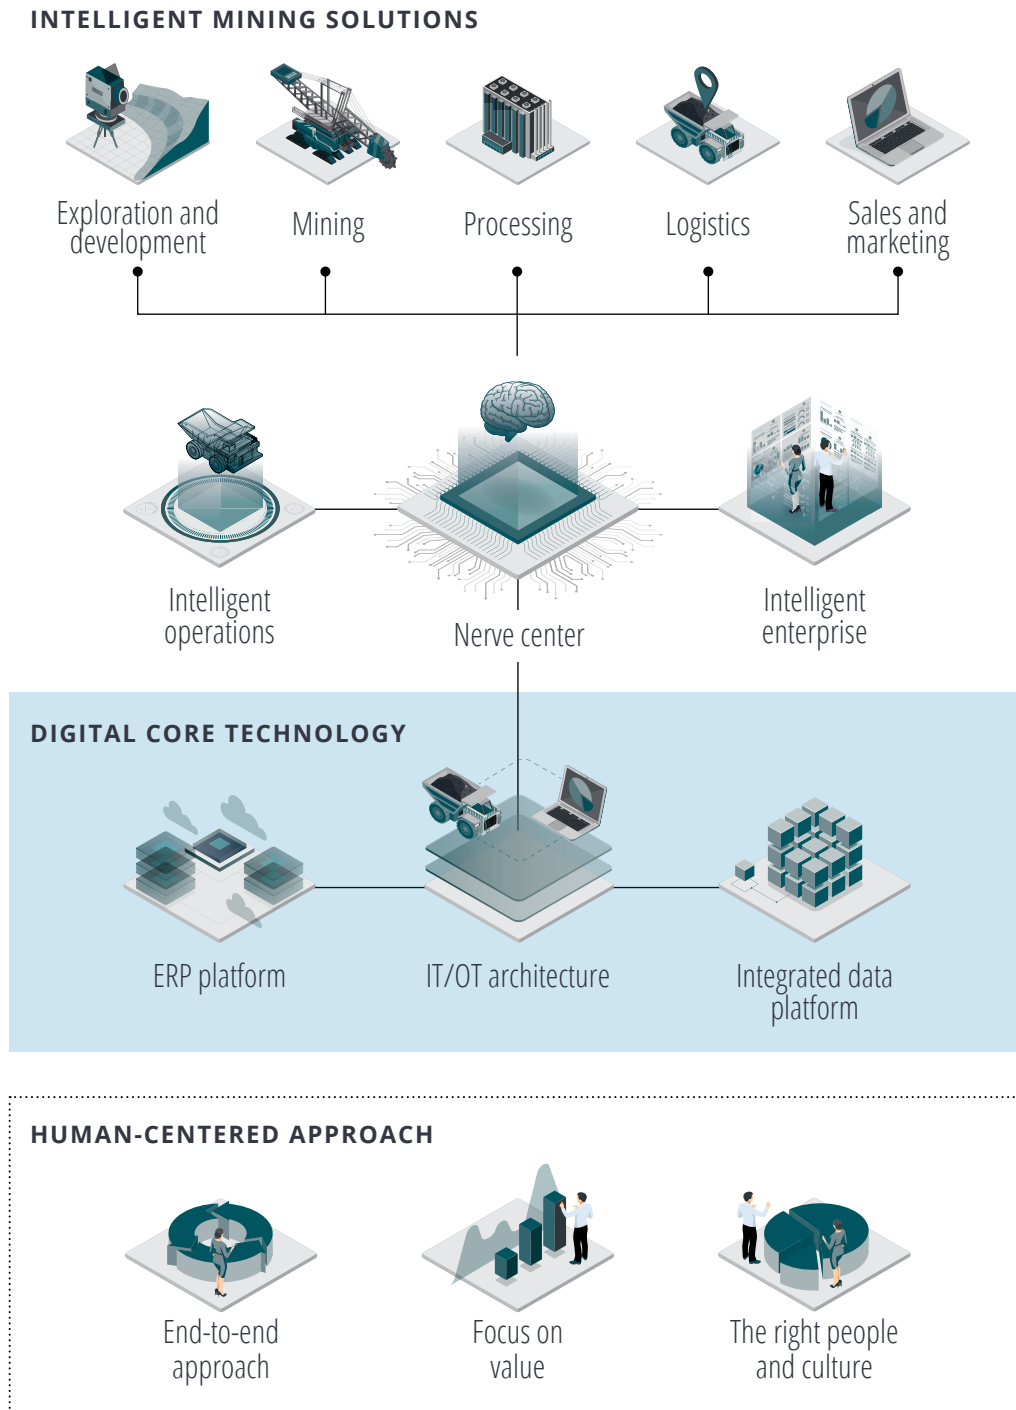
INTELLIGENT MINING SOLUTIONS

Exploration and development

Mining

Processing

Logistics

Sales and marketing

Intelligent operations

Nerve center

Intelligent enterprise

DIGITAL CORE TECHNOLOGY

ERP platform

IT/OT architecture

Integrated data platform

HUMAN-CENTERED APPROACH

End-to-end approach

Focus on value

The right people and culture